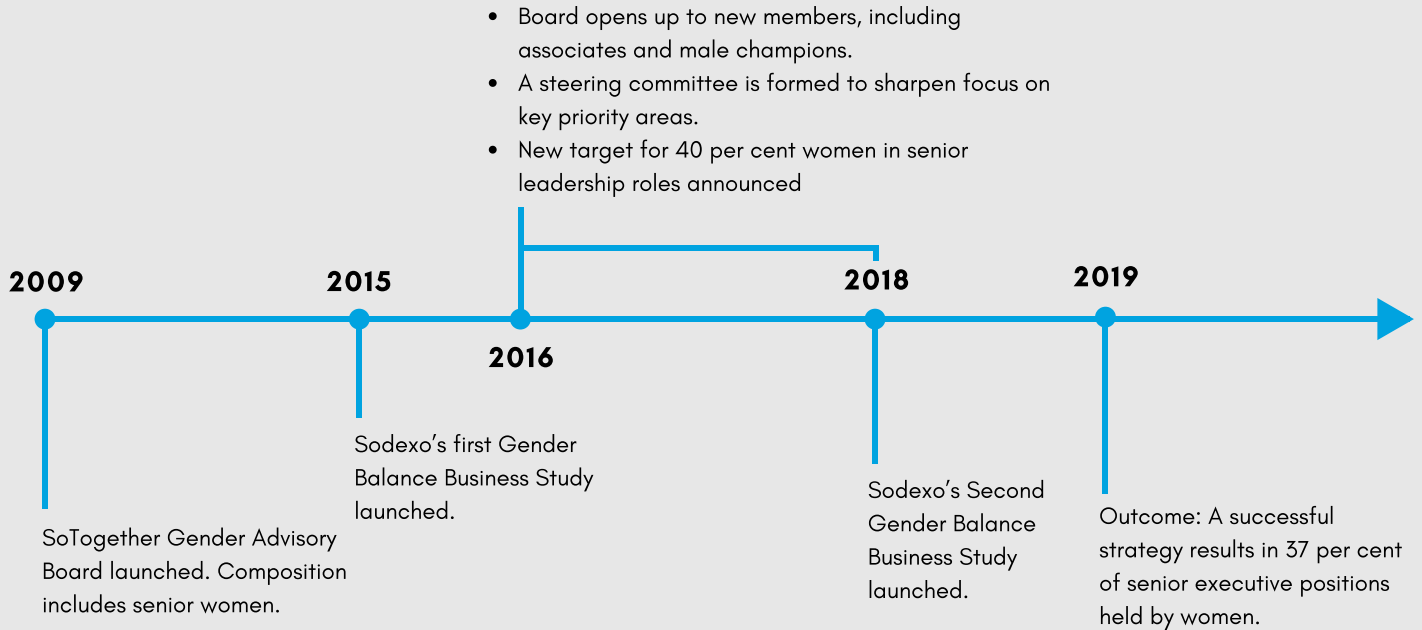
- Board opens up to new members, including associates and male champions.
- A steering committee is formed to sharpen focus on key priority areas.
- New target for 40 per cent women in senior leadership roles announced

2009

2015

2016

2018

2019

SoTogether Gender Advisory Board launched. Composition includes senior women.

Sodexo's first Gender Balance Business Study launched.

Sodexo's Second Gender Balance Business Study launched.

Outcome: A successful strategy results in 37 per cent of senior executive positions held by women.